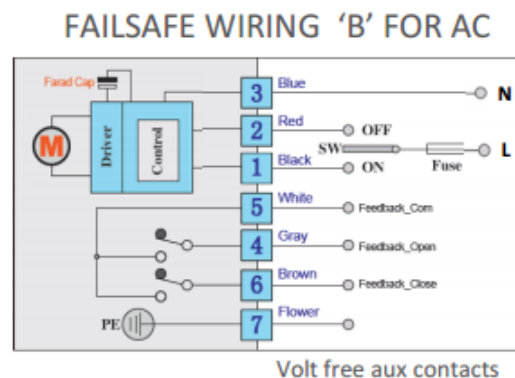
FAILSAFE WIRING 'B' FOR AC

Farad Cap

M

Driver

Control

3 Blue N

2 Red OFF

SW

Fuse

L

1 Black ON

5 White Feedback_Com

4 Gray Feedback_Open

6 Brown Feedback_Close

PE

7 Flower

Volt free aux contacts